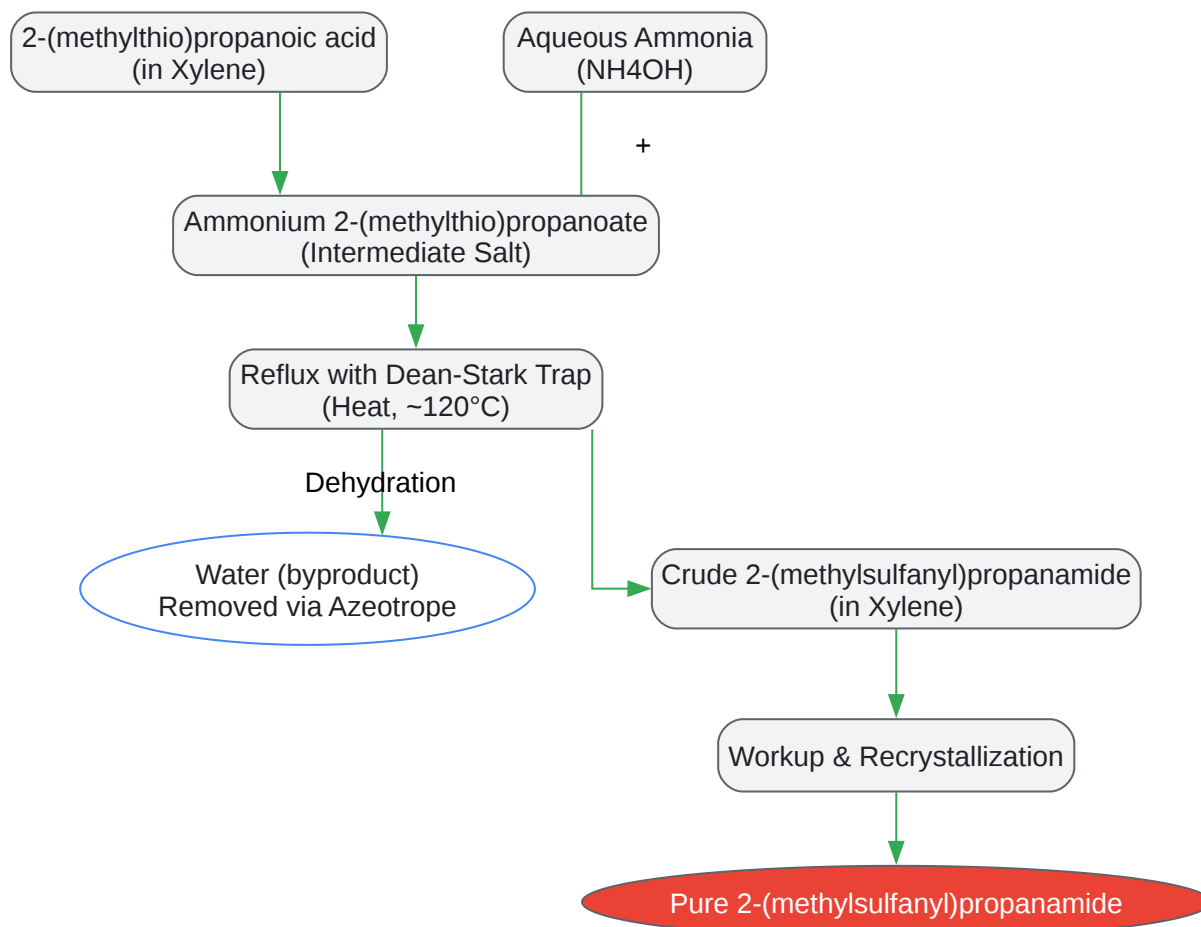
2-(methylthio)propanoic acid (in Xylene)

Aqueous Ammonia (NH4OH)

+

Ammonium 2-(methylthio)propanoate (Intermediate Salt)

Reflux with Dean-Stark Trap (Heat, ~120°C)

Dehydration

Water (byproduct) Removed via Azeotrope

Crude 2-(methylsulfanyl)propanamide (in Xylene)

Workup & Recrystallization

Pure 2-(methylsulfanyl)propanamide